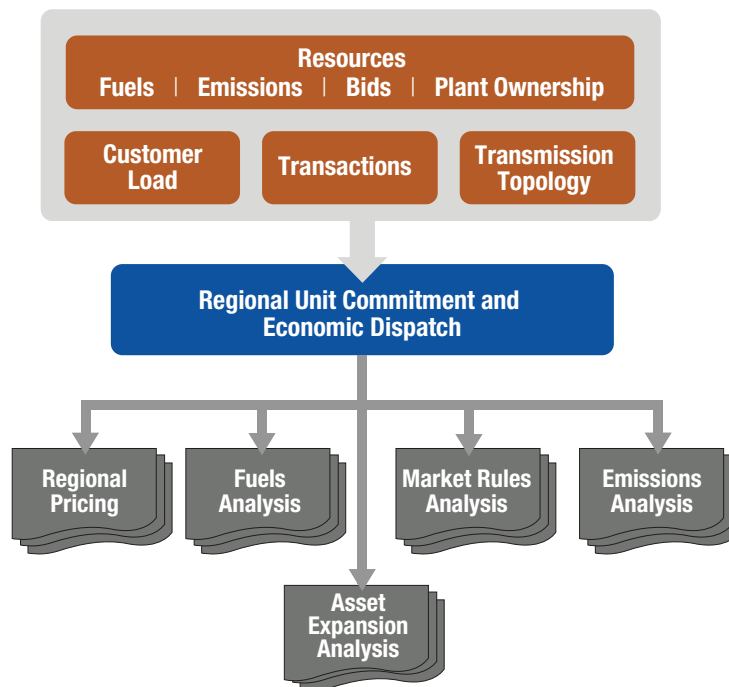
Resources
Fuels | Emissions | Bids | Plant Ownership

Customer Load

Transactions

Transmission Topology

Regional Unit Commitment and Economic Dispatch

Regional Pricing

Fuels Analysis

Market Rules Analysis

Emissions Analysis

Asset Expansion Analysis